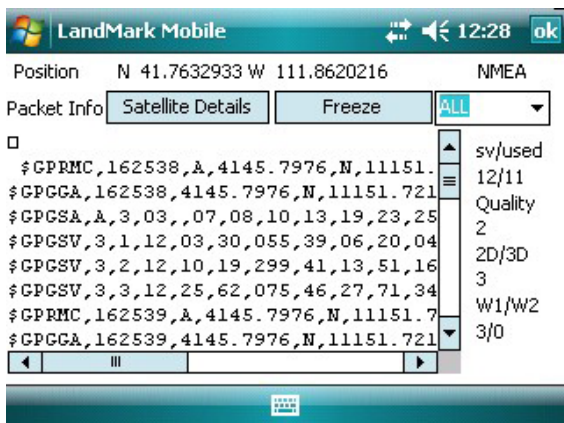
LandMark Mobile 12:28 ok

Position N 41.7632933 W 111.8620216 NMEA

Packet Info Satellite Details Freeze ALL

$GPRMC,162538,A,4145.7976,N,11151.
$GPGGA,162538,4145.7976,N,11151.721
$GPGSA,A,3,03,,07,08,10,13,19,23,25
$GPGSV,3,1,12,03,30,055,39,06,20,04
$GPGSV,3,2,12,10,19,299,41,13,51,16
$GPGSV,3,3,12,25,62,075,46,27,71,34
$GPRMC,162539,A,4145.7976,N,11151.7
$GPGGA,162539,4145.7976,N,11151.721

sv/used
12/11
Quality
2
2D/3D
3
W1/W2
3/0